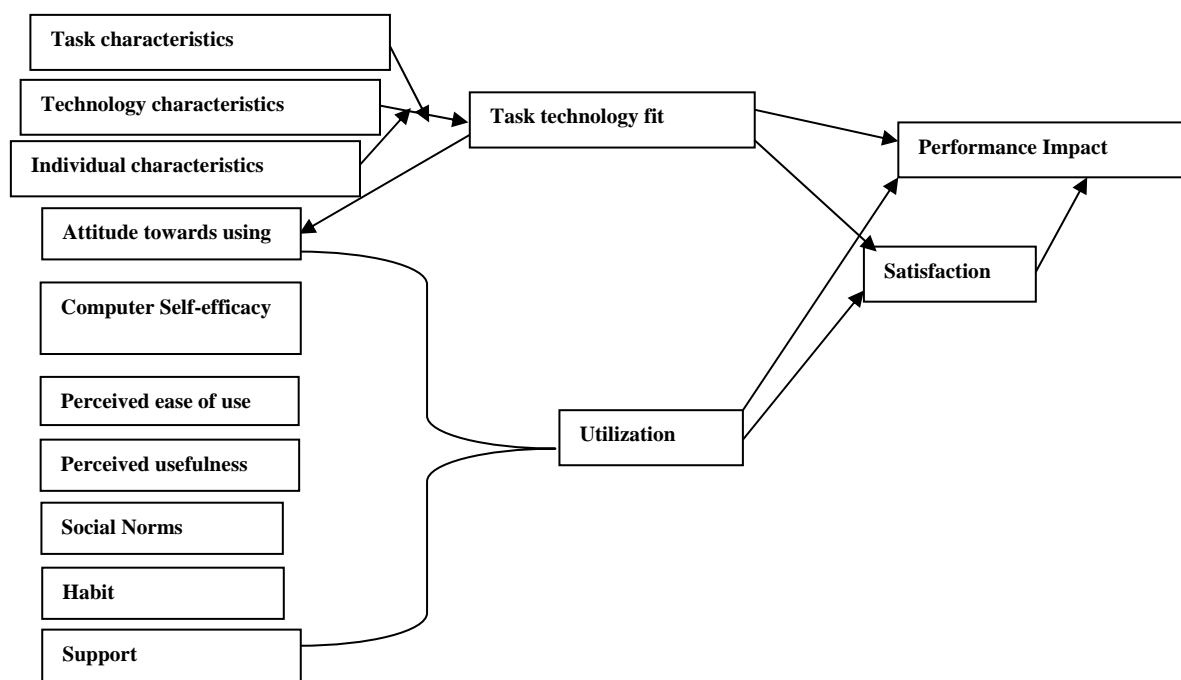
Task characteristics

Technology characteristics

Individual characteristics

Task technology fit

Performance Impact

Attitude towards using

Satisfaction

Computer Self-efficacy

Perceived ease of use

Utilization

Perceived usefulness

Social Norms

Habit

Support